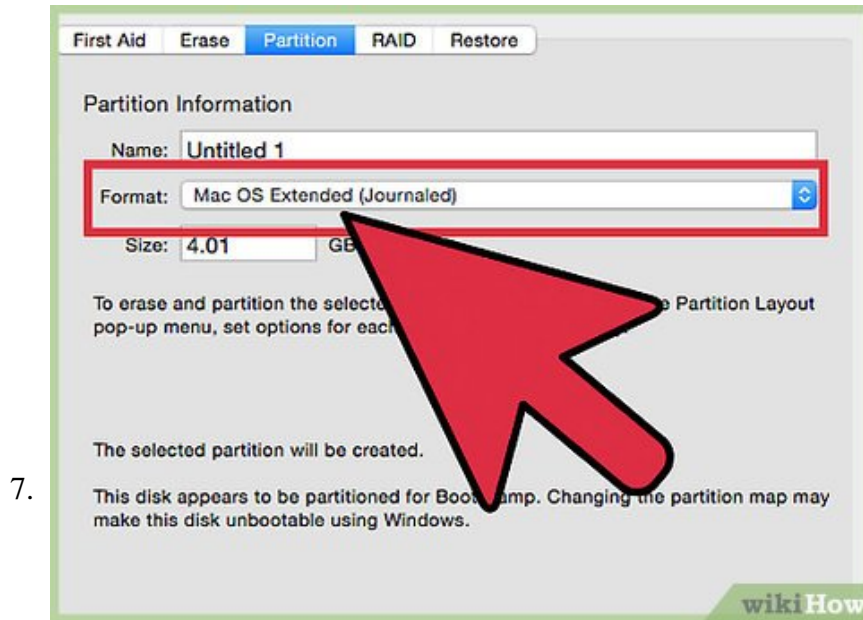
First Aid Erase Partition RAID Restore

Partition Information

Name: Untitled 1

Format: Mac OS Extended (Journaled)

Size: 4.01 GB

To erase and partition the selecte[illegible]e Partition Layout pop-up menu, set options for eac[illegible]

The selected partition will be created.

7.

This disk appears to be partitioned for Boo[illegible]amp. Changing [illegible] partition map may make this disk unbootable using Windows.

wikiHow